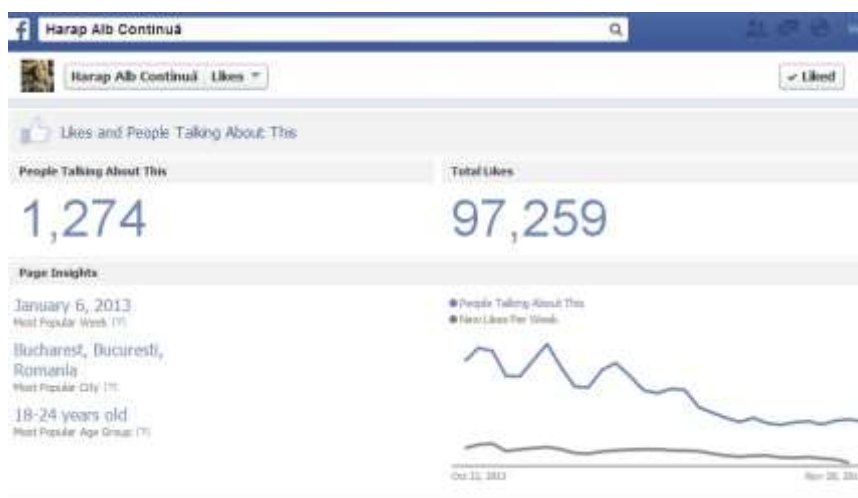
f Harap Alb Continuă

Harap Alb Continuă Likes

✓ Liked

Likes and People Talking About This

People Talking About This

1,274

Total Likes

97,259

Page Insights

January 6, 2013
Most Popular Week [?]

Bucharest, Bucuresti, Romania
Most Popular City [?]

18-24 years old
Most Popular Age Group [?]

People Talking About This
New Likes Per Week

Oct 22, 2013

Nov 26, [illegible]